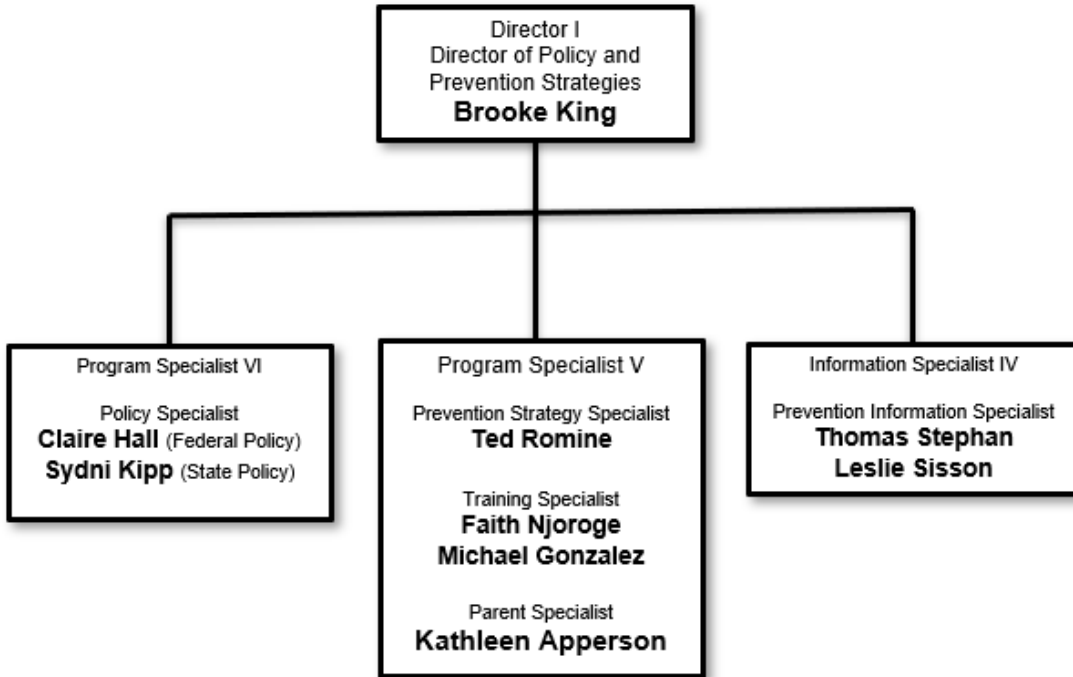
Director I
Director of Policy and Prevention Strategies
**Brooke King**

Program Specialist VI

Policy Specialist
**Claire Hall** (Federal Policy)
**Sydni Kipp** (State Policy)

Program Specialist V

Prevention Strategy Specialist
**Ted Romine**

Training Specialist
**Faith Njoroge**
**Michael Gonzalez**

Parent Specialist
**Kathleen Apperson**

Information Specialist IV

Prevention Information Specialist
**Thomas Stephan**
**Leslie Sisson**